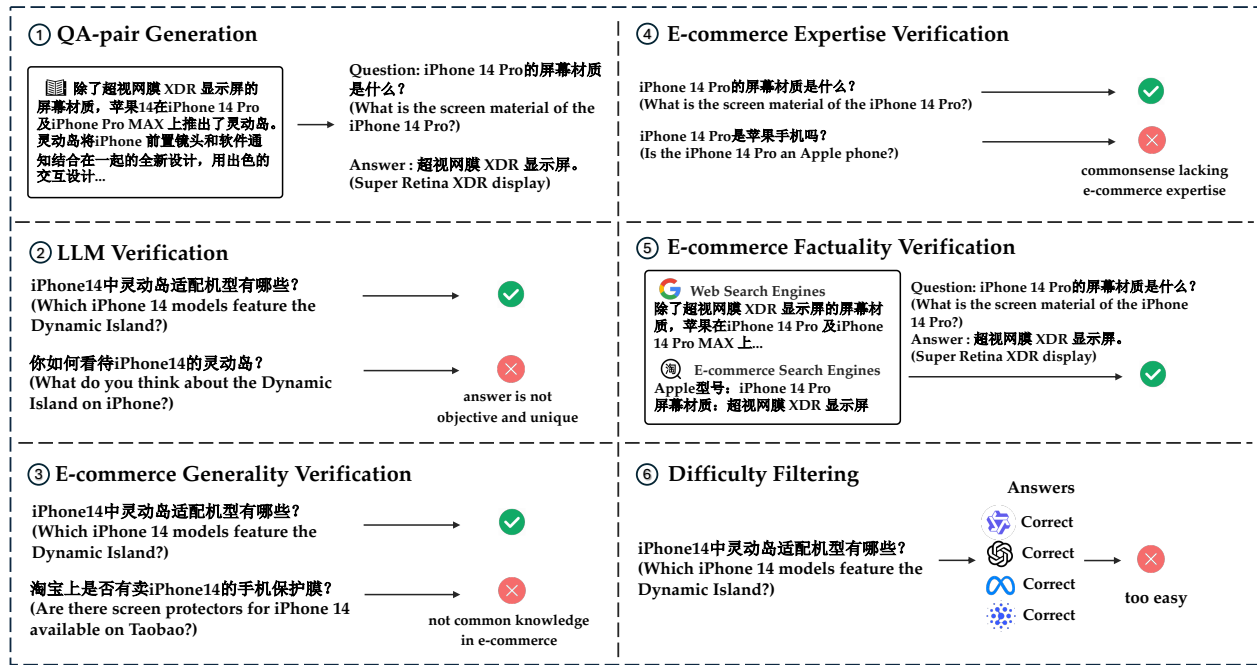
① QA-pair Generation

除了超视网膜 XDR 显示屏的屏幕材质，苹果14在iPhone 14 Pro及iPhone Pro MAX 上推出了灵动岛。灵动岛将iPhone 前置镜头和软件通知结合在一起的全新设计，用出色的交互设计...

Question: iPhone 14 Pro的屏幕材质是什么？
(What is the screen material of the iPhone 14 Pro?)

Answer : 超视网膜 XDR 显示屏。
(Super Retina XDR display)

④ E-commerce Expertise Verification

iPhone 14 Pro的屏幕材质是什么？
(What is the screen material of the iPhone 14 Pro?)

iPhone 14 Pro是苹果手机吗？
(Is the iPhone 14 Pro an Apple phone?)

commonsense lacking e-commerce expertise

② LLM Verification

iPhone14中灵动岛适配机型有哪些？
(Which iPhone 14 models feature the Dynamic Island?)

你如何看待iPhone14的灵动岛？
(What do you think about the Dynamic Island on iPhone?)

answer is not objective and unique

⑤ E-commerce Factuality Verification

Web Search Engines
除了超视网膜 XDR 显示屏的屏幕材质，苹果在iPhone 14 Pro 及iPhone 14 Pro MAX 上...

淘 E-commerce Search Engines
Apple型号：iPhone 14 Pro
屏幕材质：超视网膜 XDR 显示屏

Question: iPhone 14 Pro的屏幕材质是什么？
(What is the screen material of the iPhone 14 Pro?)
Answer : 超视网膜 XDR 显示屏。
(Super Retina XDR display)

③ E-commerce Generality Verification

iPhone14中灵动岛适配机型有哪些？
(Which iPhone 14 models feature the Dynamic Island?)

淘宝上是否有卖iPhone14的手机保护膜？
(Are there screen protectors for iPhone 14 available on Taobao?)

not common knowledge in e-commerce

⑥ Difficulty Filtering

Answers

iPhone14中灵动岛适配机型有哪些？
(Which iPhone 14 models feature the Dynamic Island?)

Correct
Correct
Correct
Correct

too easy